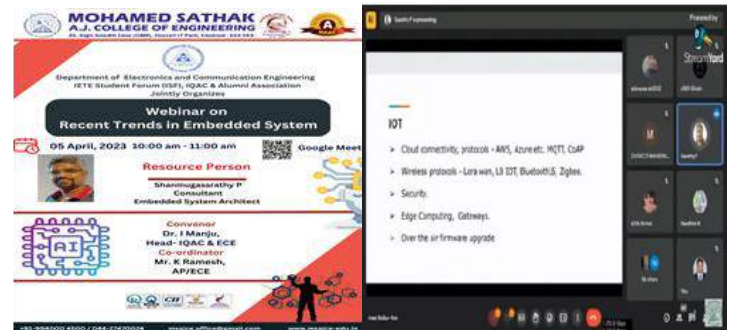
MOHAMED SATHAK
A.J. COLLEGE OF ENGINEERING

Department of Electronics and Communication Engineering
IETE Student Forum (ISF), IQAC & Alumni Association
Jointly Organizes

Webinar on
Recent Trends in Embedded System

05 April, 2023 10:00 am - 11:00 am

Google Meet

Resource Person

Shanmugasarathy P
Consultant
Embedded System Architect

AI

Convenor
Dr. I Manju,
Head- IQAC & ECE
Co-ordinator
Mr. K Ramesh,
AP/ECE

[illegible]

IOT

Cloud connectivity, protocols - AWS, Azure etc. MQTT, CoAP

Wireless protocols - Lora wan, LS IOT, Bluetooth LS, Zigbee.

Security.

Edge Computing, Gateways.

Over the air firmware upgrade

StreamYard